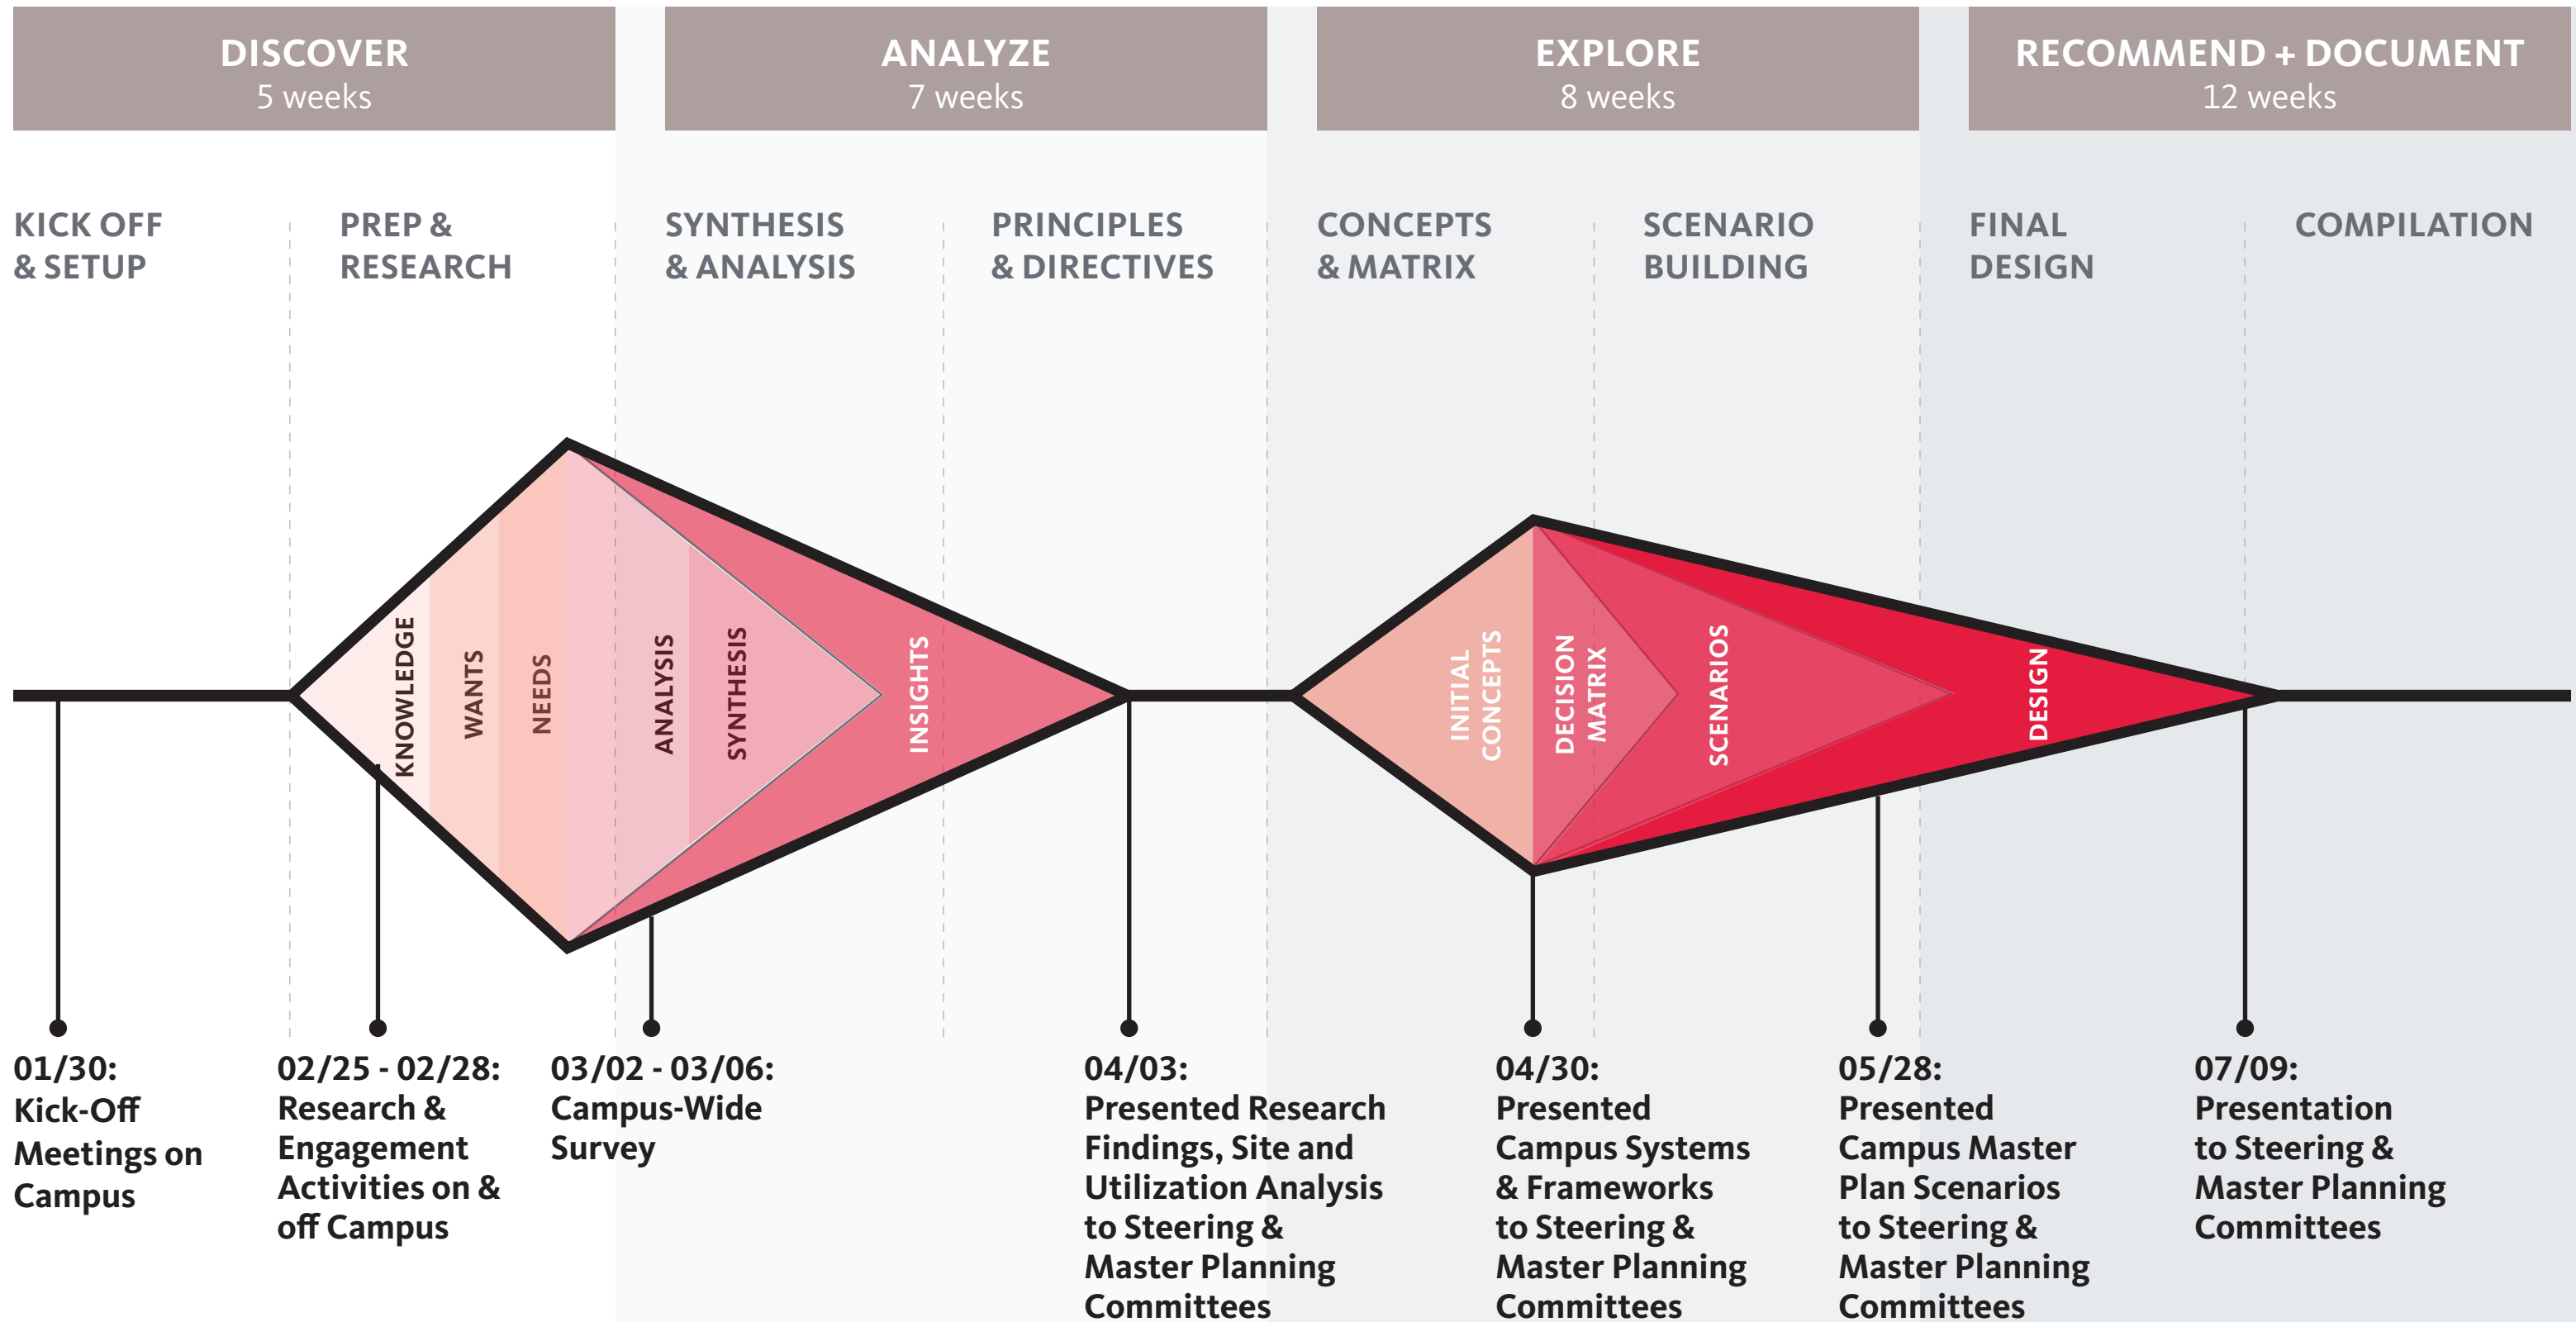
DISCOVER
5 weeks

ANALYZE
7 weeks

EXPLORE
8 weeks

RECOMMEND + DOCUMENT
12 weeks

KICK OFF & SETUP

PREP & RESEARCH

SYNTHESIS & ANALYSIS

PRINCIPLES & DIRECTIVES

CONCEPTS & MATRIX

SCENARIO BUILDING

FINAL DESIGN

COMPILATION

KNOWLEDGE
WANTS
NEEDS
ANALYSIS
SYNTHESIS
INSIGHTS

INITIAL CONCEPTS
DECISION MATRIX
SCENARIOS
DESIGN

01/30:
Kick-Off Meetings on Campus

02/25 - 02/28:
Research & Engagement Activities on & off Campus

03/02 - 03/06:
Campus-Wide Survey

04/03:
Presented Research Findings, Site and Utilization Analysis to Steering & Master Planning Committees

04/30:
Presented Campus Systems & Frameworks to Steering & Master Planning Committees

05/28:
Presented Campus Master Plan Scenarios to Steering & Master Planning Committees

07/09:
Presentation to Steering & Master Planning Committees